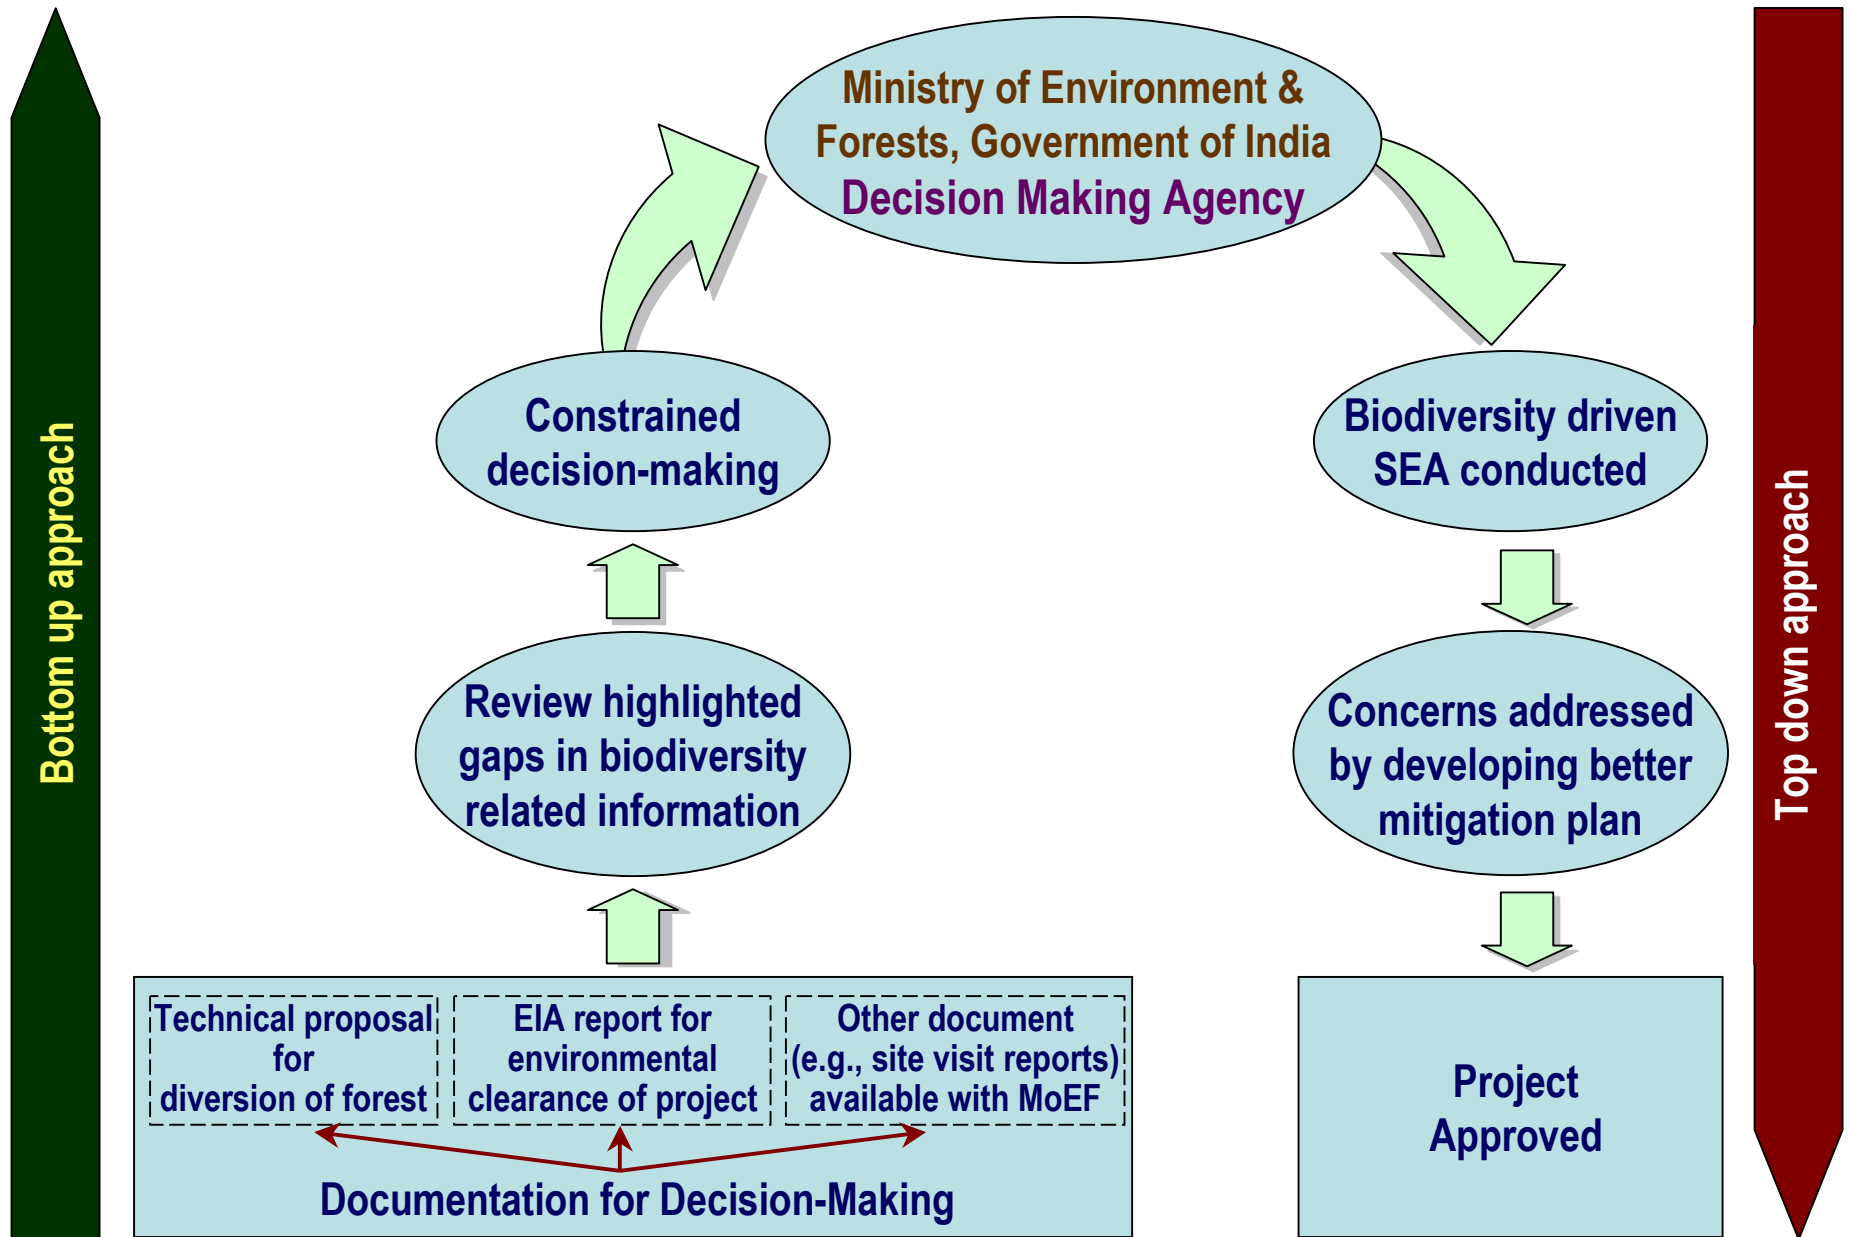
Bottom up approach

Ministry of Environment & Forests, Government of India
Decision Making Agency

Constrained decision-making

Review highlighted gaps in biodiversity related information

Technical proposal for diversion of forest

EIA report for environmental clearance of project

Other document (e.g., site visit reports) available with MoEF

Documentation for Decision-Making

Biodiversity driven SEA conducted

Concerns addressed by developing better mitigation plan

Project Approved

Top down approach